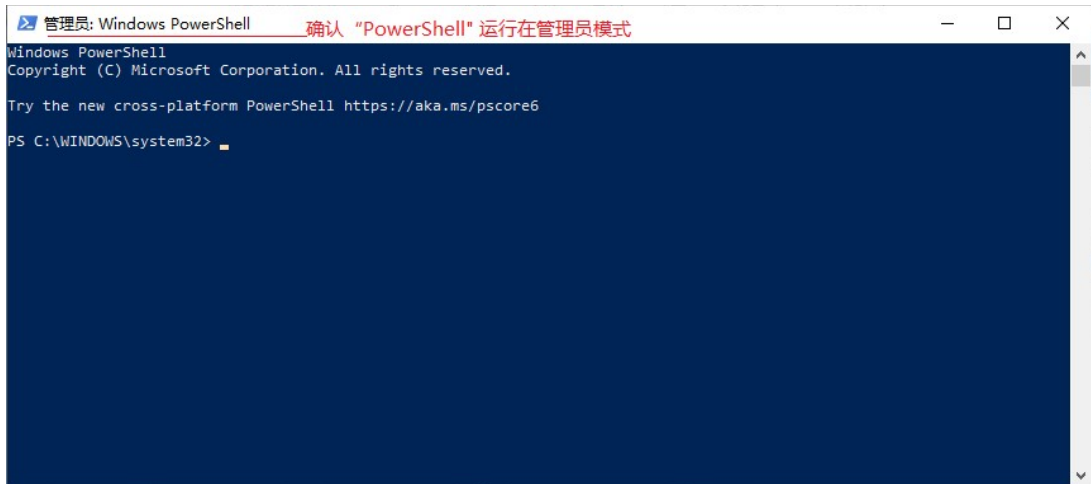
管理员: Windows PowerShell 确认 “PowerShell" 运行在管理员模式

Windows PowerShell
Copyright (C) Microsoft Corporation. All rights reserved.

Try the new cross-platform PowerShell https://aka.ms/pscore6

PS C:\WINDOWS\system32>